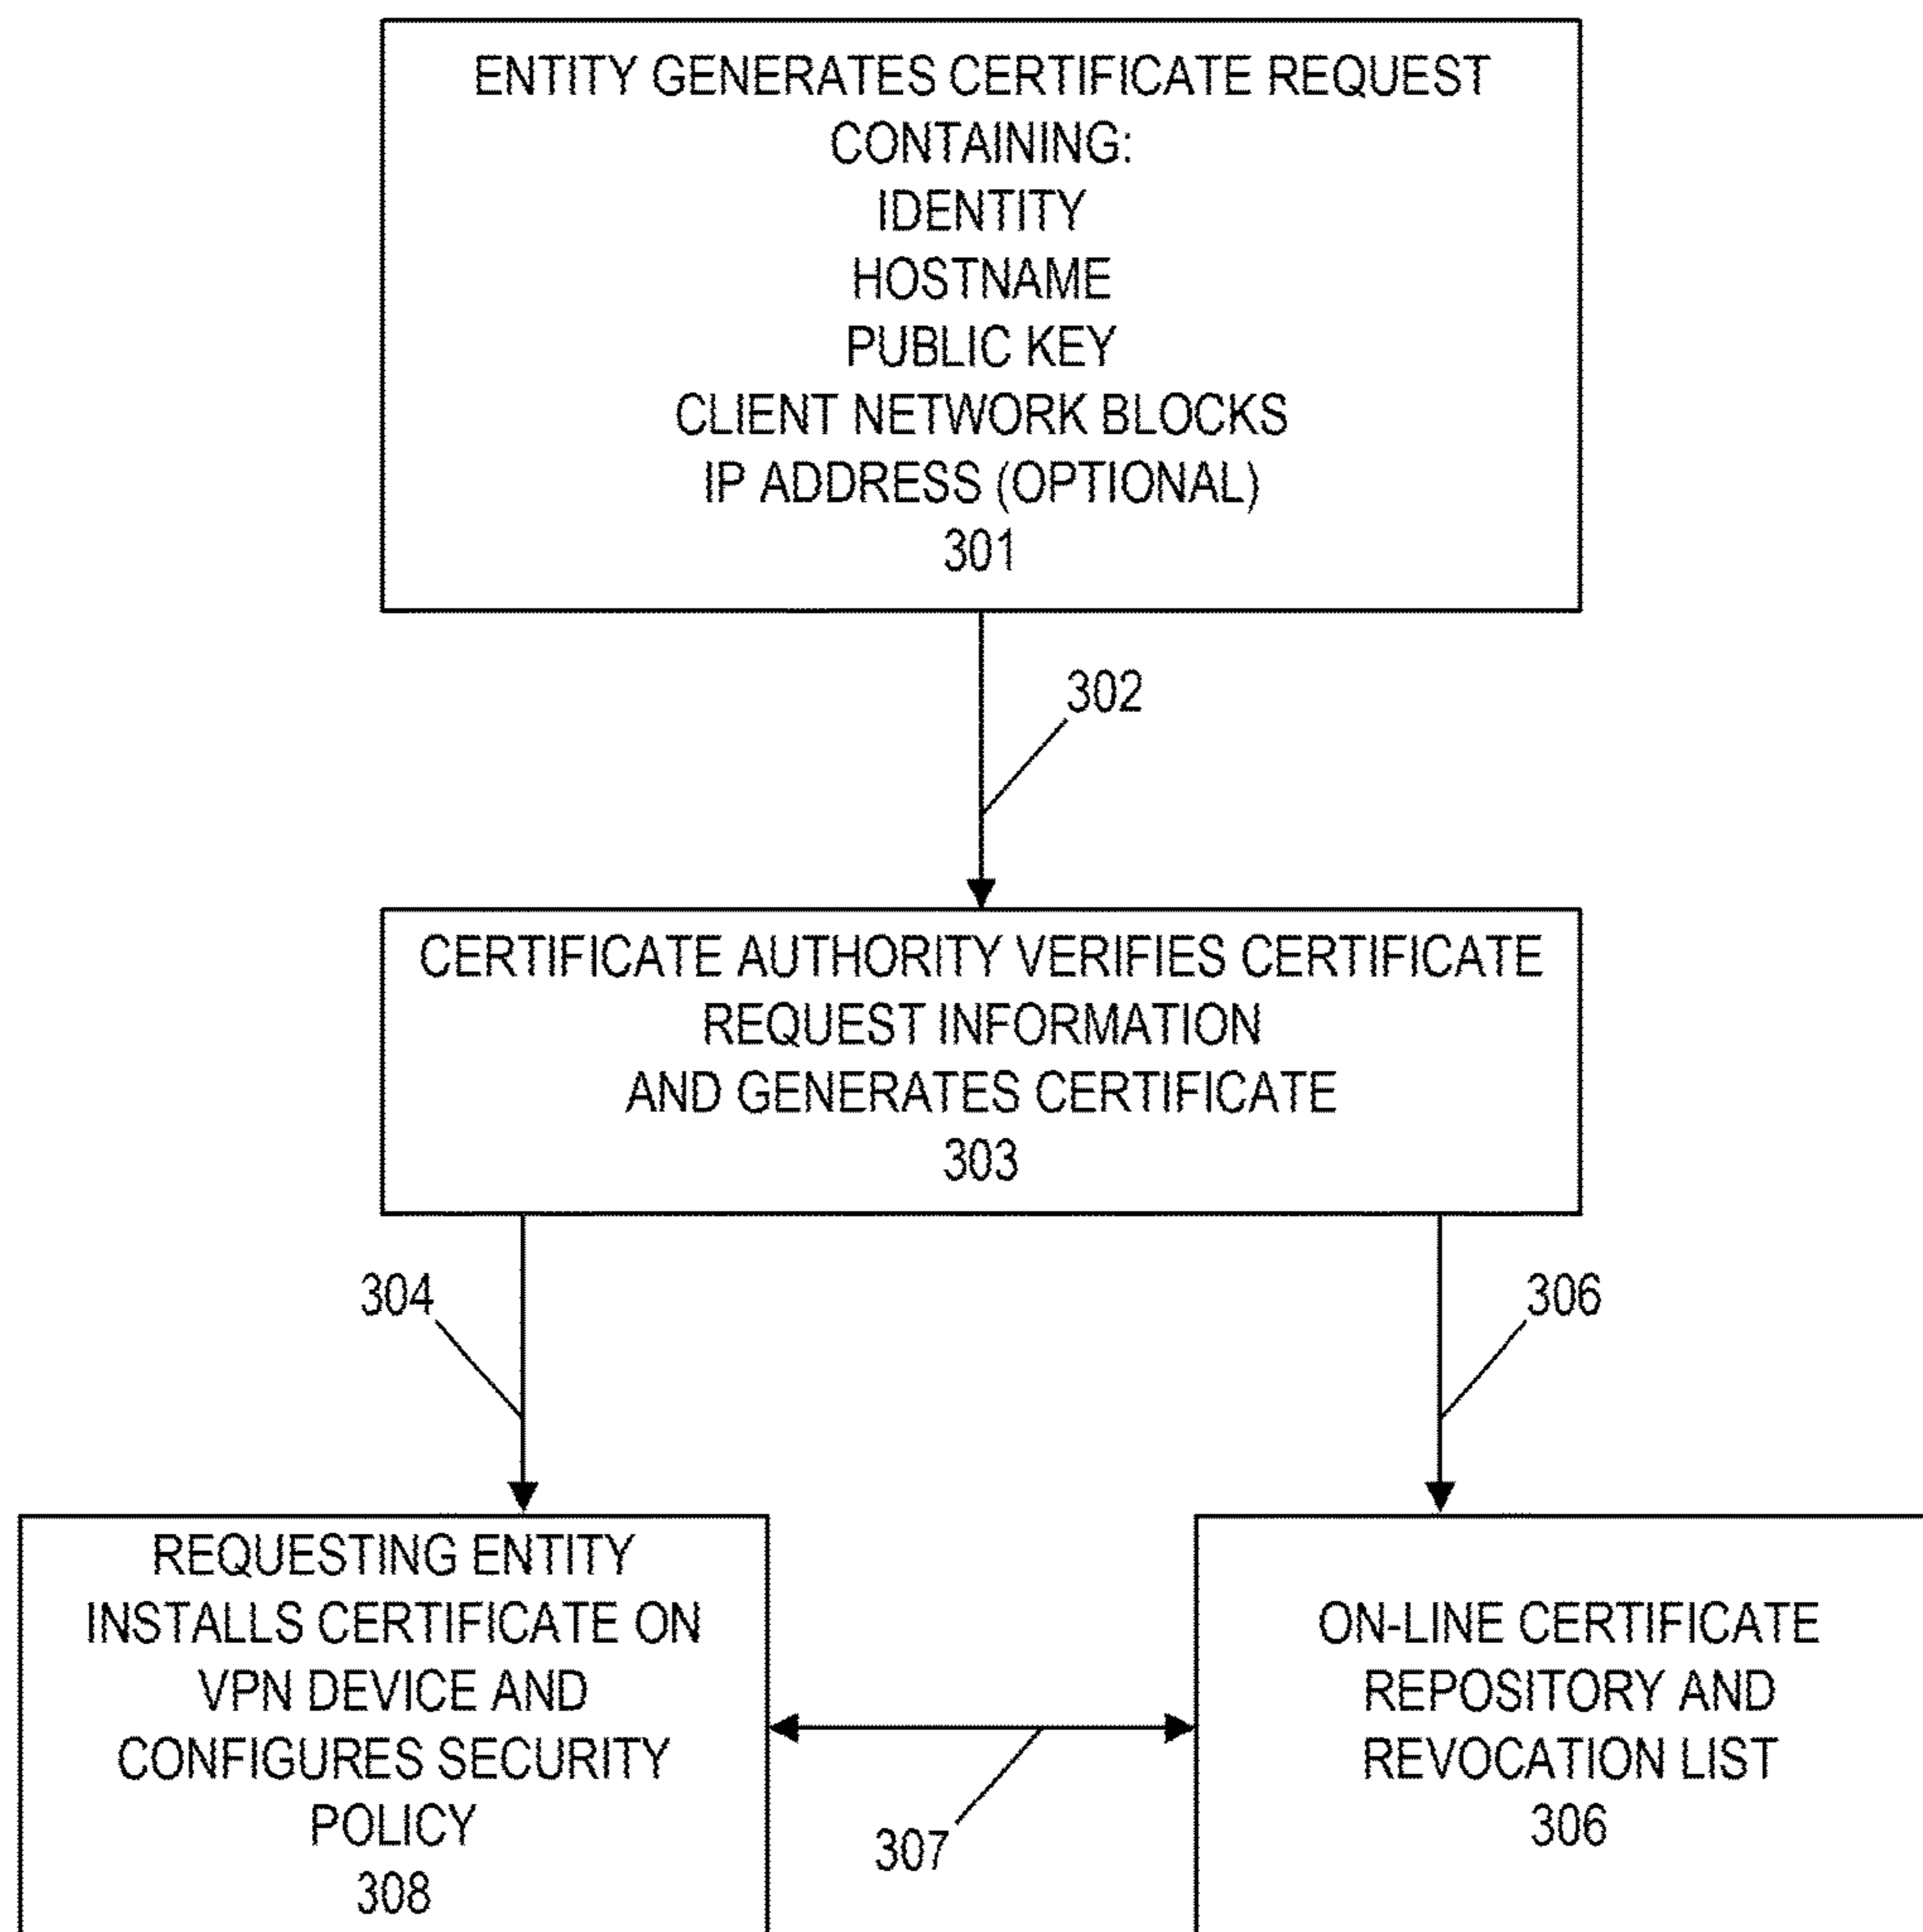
ENTITY GENERATES CERTIFICATE REQUEST CONTAINING:
IDENTITY
HOSTNAME
PUBLIC KEY
CLIENT NETWORK BLOCKS
IP ADDRESS (OPTIONAL)
301

302

CERTIFICATE AUTHORITY VERIFIES CERTIFICATE REQUEST INFORMATION AND GENERATES CERTIFICATE
303

304

306

REQUESTING ENTITY INSTALLS CERTIFICATE ON VPN DEVICE AND CONFIGURES SECURITY POLICY
308

307

ON-LINE CERTIFICATE REPOSITORY AND REVOCATION LIST
306